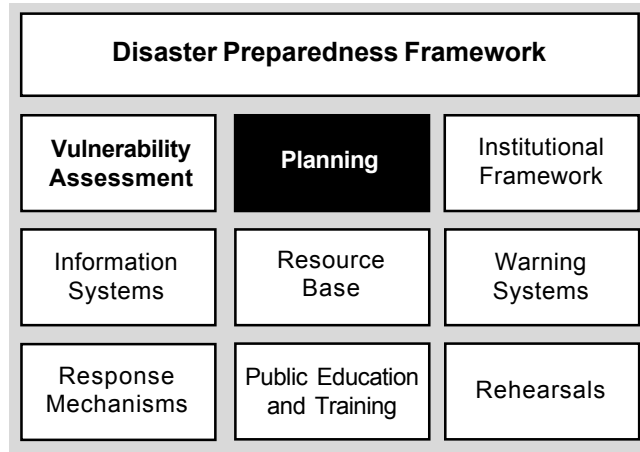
Disaster Preparedness Framework

Vulnerability Assessment

Planning

Institutional Framework

Information Systems

Resource Base

Warning Systems

Response Mechanisms

Public Education and Training

Rehearsals